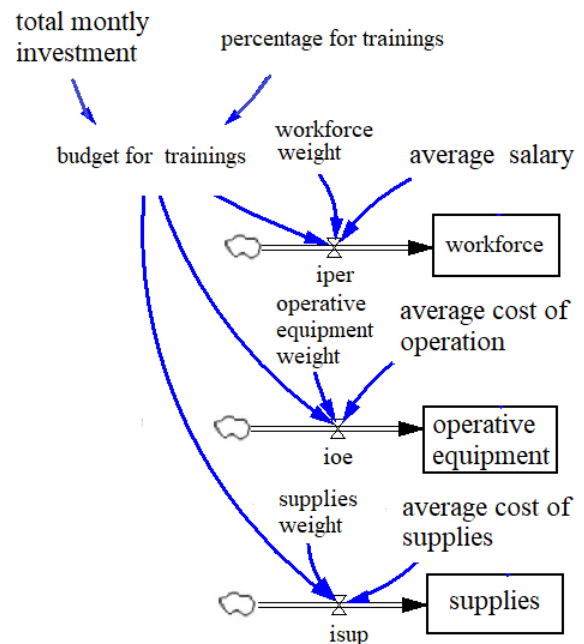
total montly investment

percentage for trainings

budget for trainings

workforce weight

average salary

workforce

iper

operative equipment weight

average cost of operation

operative equipment

ioe

supplies weight

average cost of supplies

supplies

isup